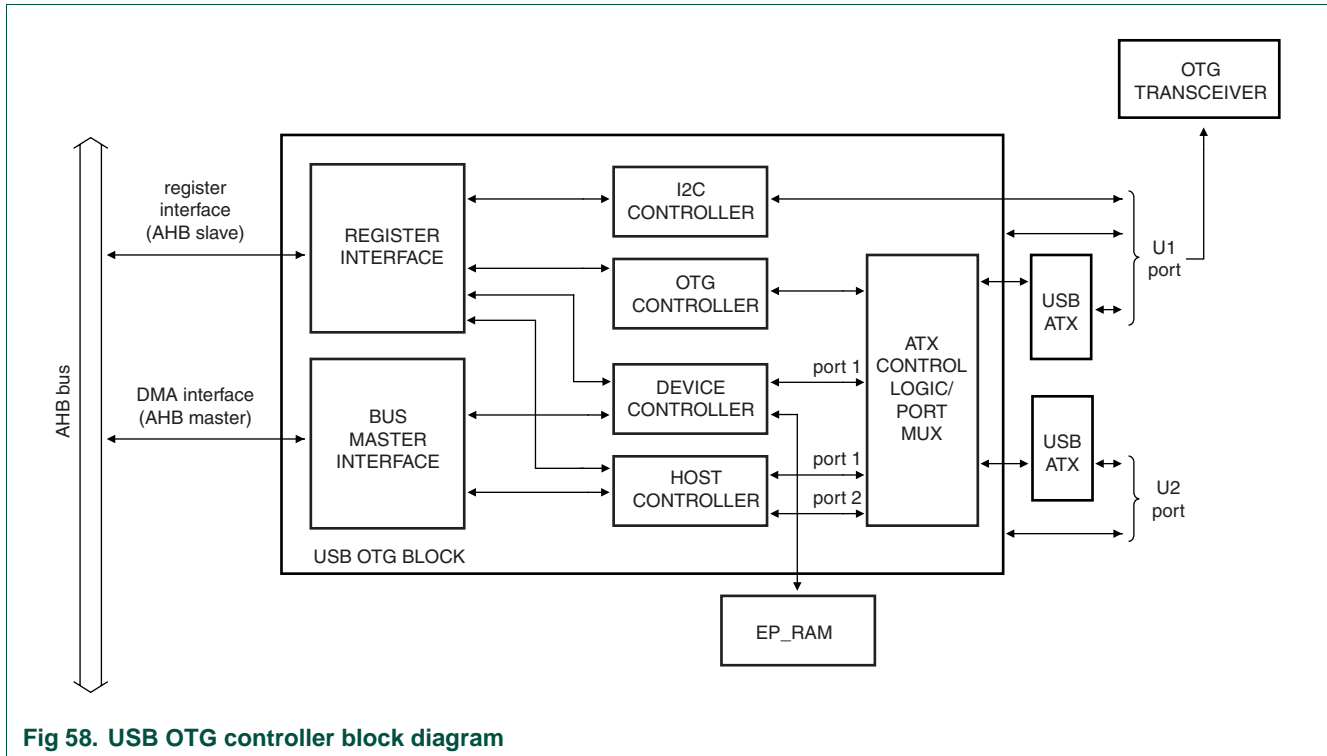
OTG TRANSCEIVER

AHB bus

register interface (AHB slave)

DMA interface (AHB master)

REGISTER INTERFACE

BUS MASTER INTERFACE

I2C CONTROLLER

OTG CONTROLLER

DEVICE CONTROLLER

HOST CONTROLLER

port 1

port 1

port 2

ATX CONTROL LOGIC/ PORT MUX

USB ATX

USB ATX

U1 port

U2 port

USB OTG BLOCK

EP_RAM

Fig 58. USB OTG controller block diagram